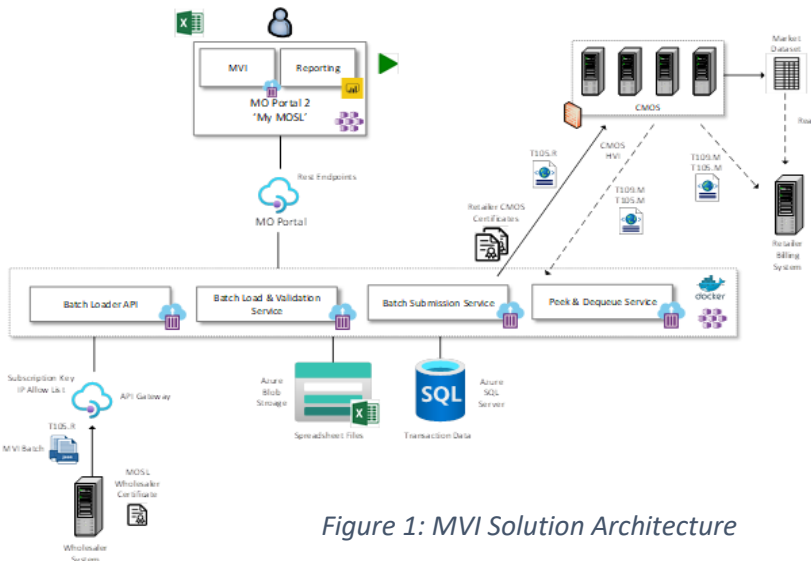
MVI

Reporting

MO Portal 2
'My MOSL'

Rest Endpoints

MO Portal

CMOS

Market Dataset

Roa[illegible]

T105.R

CMOS HVI

T109.M
T105.M

T109.M
T105.M

Retailer CMOS Certificates

Retailer Billing System

Batch Loader API

Batch Load & Validation Service

Batch Submission Service

Peek & Dequeue Service

docker

Subscription Key
IP Allow List

API Gateway

Azure Blob Storage

Spreadsheet Files

SQL

Azure SQL Server

Transaction Data

T105.R

MVI Batch

json

MOSL Wholesaler Certificate

Wholesaler System

Figure 1: MVI Solution Architecture